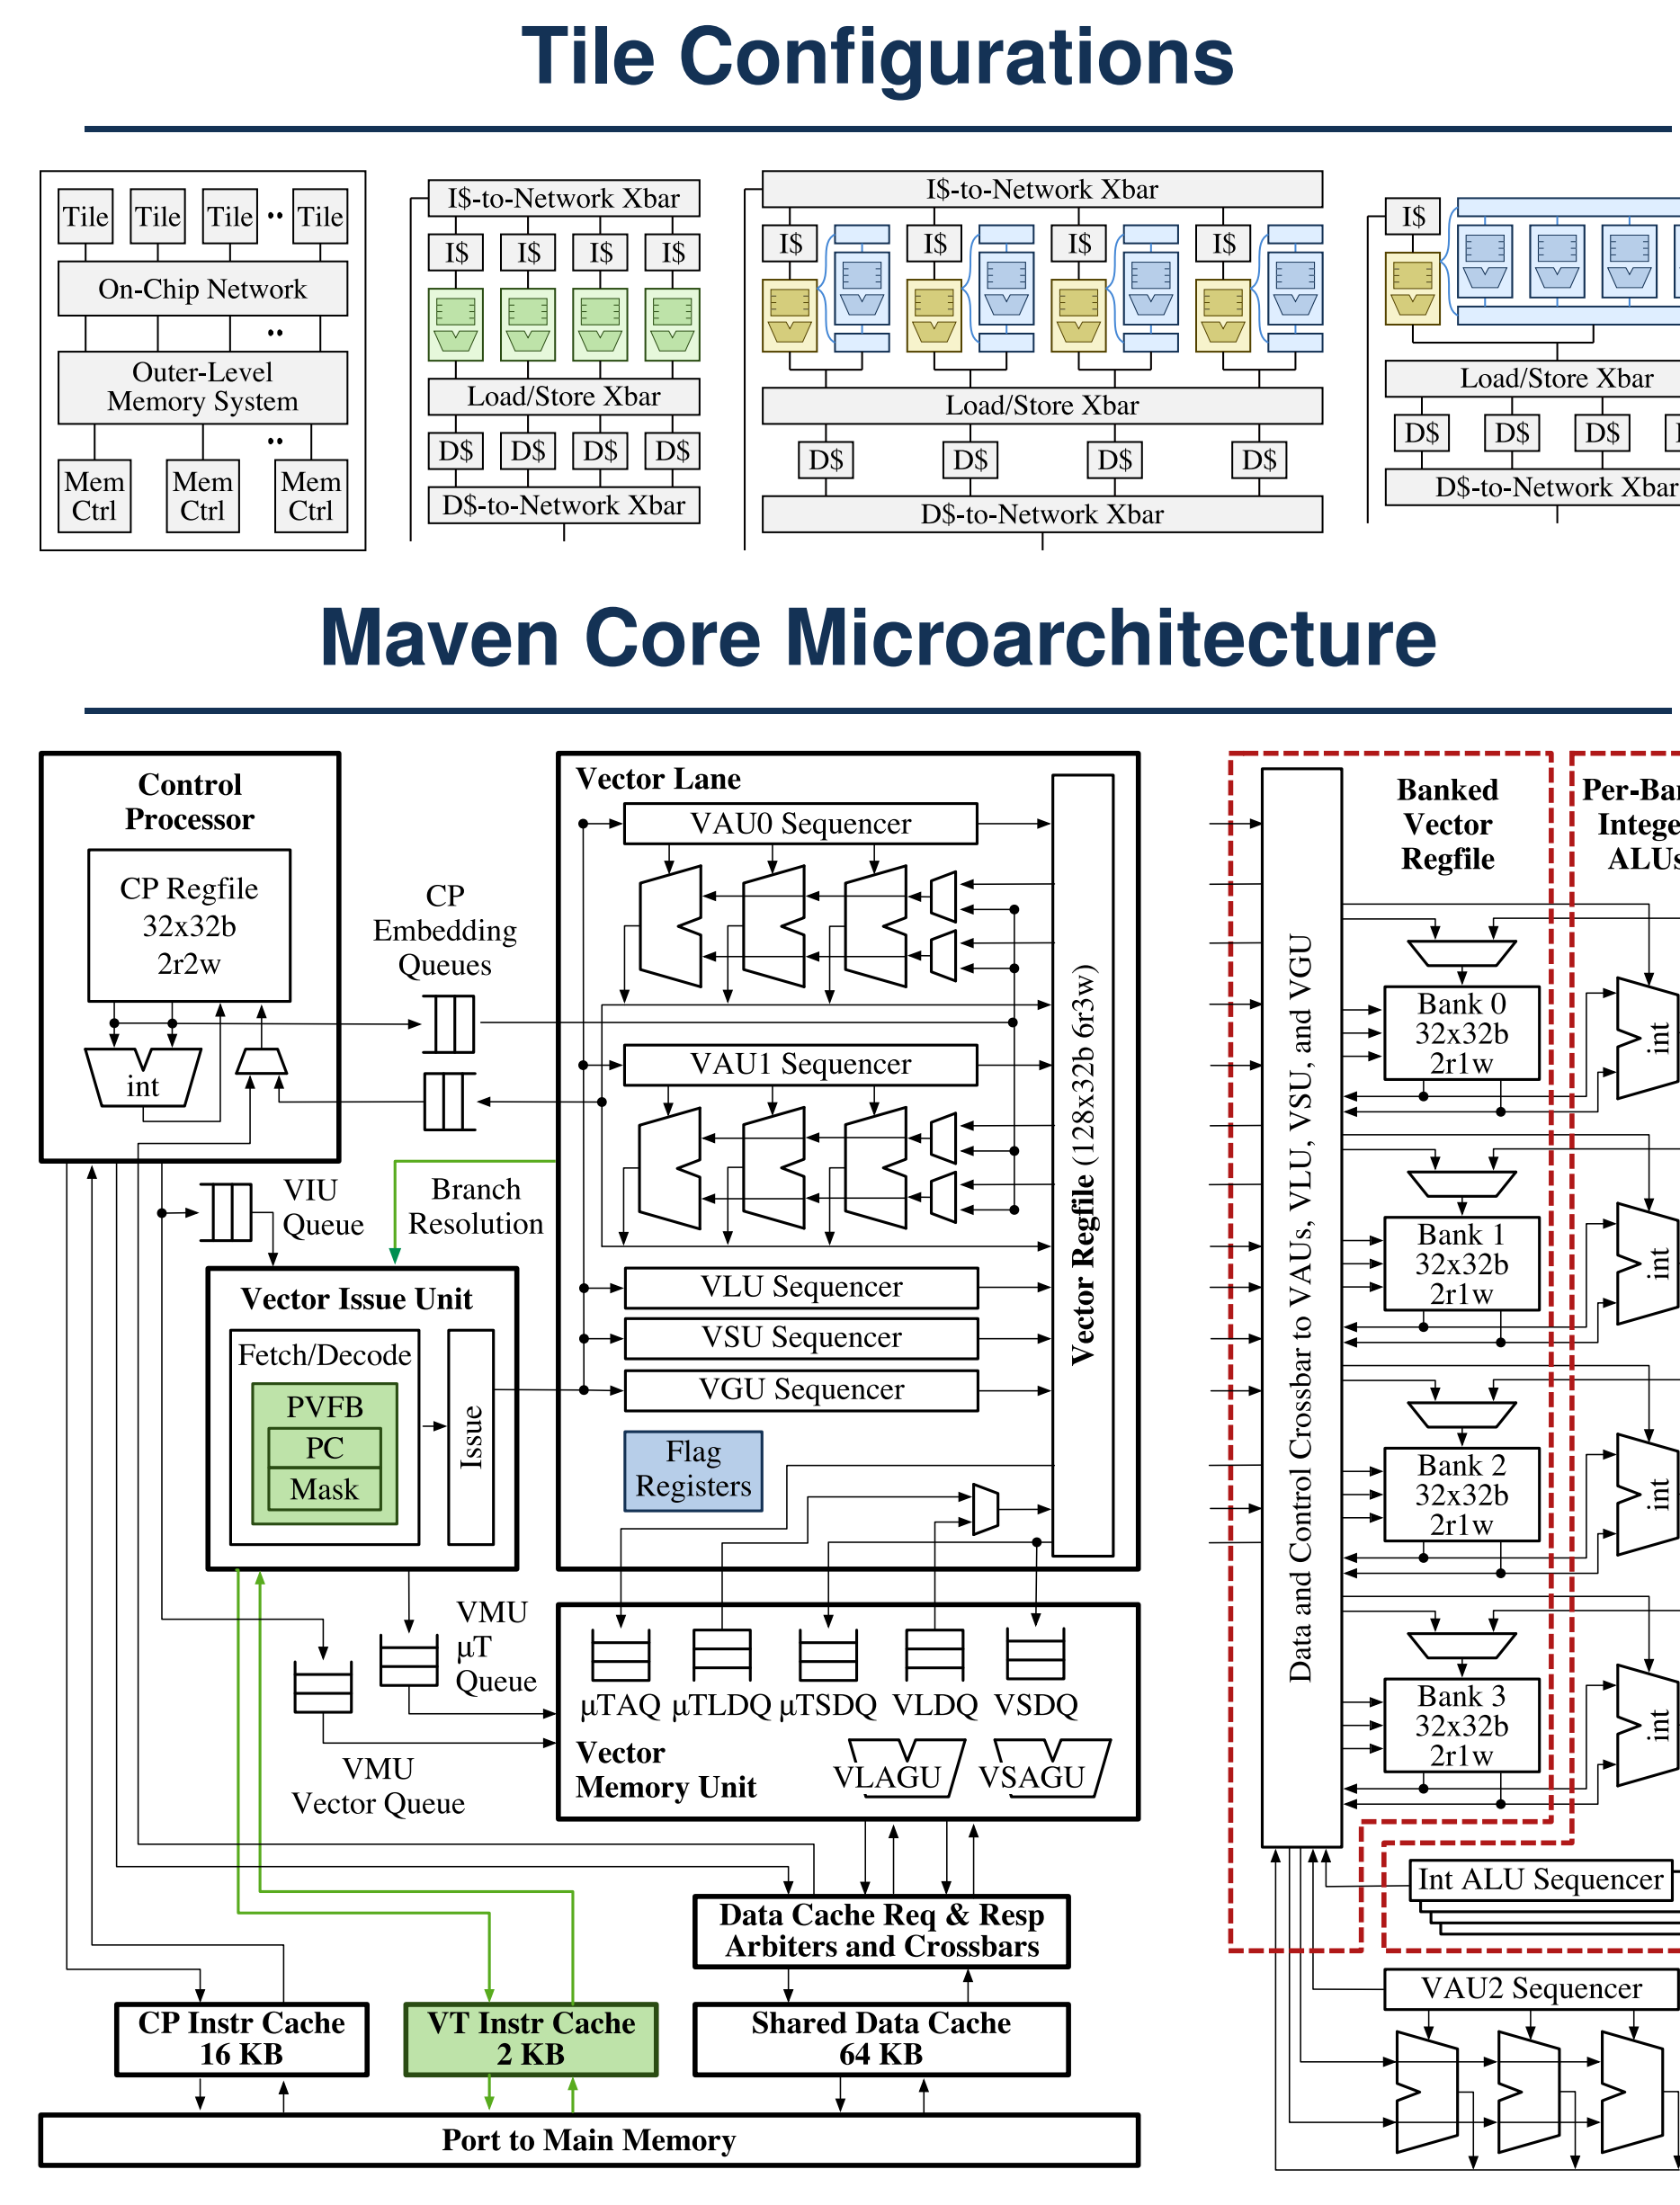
Tile Configurations

Tile Tile Tile Tile
On-Chip Network
Outer-Level Memory System
Mem Ctrl Mem Ctrl Mem Ctrl

I$-to-Network Xbar
I$ I$ I$ I$
Load/Store Xbar
D$ D$ D$ D$
D$-to-Network Xbar

I$-to-Network Xbar
I$ I$ I$ I$
Load/Store Xbar
D$ D$ D$ D$
D$-to-Network Xbar

I$
Load/Store Xbar
D$ D$ D$ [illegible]
D$-to-Network Xbar

Maven Core Microarchitecture

Control Processor
CP Regfile 32x32b 2r2w
int

CP Embedding Queues

VIU Queue

Branch Resolution

Vector Issue Unit
Fetch/Decode
PVFB
PC
Mask
Issue

Vector Lane
VAU0 Sequencer
VAU1 Sequencer
VLU Sequencer
VSU Sequencer
VGU Sequencer
Flag Registers
Vector Regfile (128x32b 6r3w)

VMU µT Queue
VMU Vector Queue

µTAQ µTLDQ µTSDQ VLDQ VSDQ
Vector Memory Unit
VLAGU VSAGU

Data Cache Req & Resp Arbiters and Crossbars

CP Instr Cache 16 KB
VT Instr Cache 2 KB
Shared Data Cache 64 KB

Port to Main Memory

Data and Control Crossbar to VAUs, VLU, VSU, and VGU

Banked Vector Regfile
Per-Ba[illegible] Intege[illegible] ALU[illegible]

Bank 0 32x32b 2r1w
Bank 1 32x32b 2r1w
Bank 2 32x32b 2r1w
Bank 3 32x32b 2r1w
int
int
int
int

Int ALU Sequencer
VAU2 Sequencer